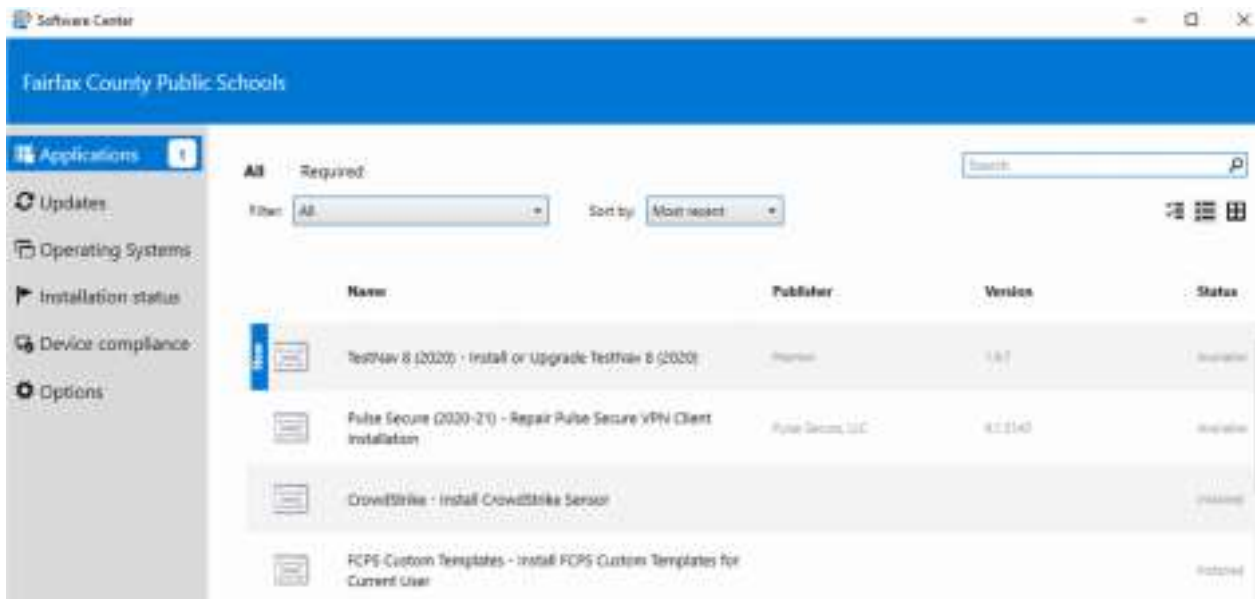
Software Center

Fairfax County Public Schools

Applications 1

Updates

Operating Systems

Installation status

Device compliance

Options

All Required

Search

Filter: All

Sort by: Most recent

| | Name | Publisher | Version | Status |
|---|---|---|---|---|
| New | TestNav 8 (2020) - Install or Upgrade TestNav 8 (2020) | Pearson | 1.8.7 | Available |
| | Pulse Secure (2020-21) - Repair Pulse Secure VPN Client Installation | Pulse Secure, LLC | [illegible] | Available |
| | CrowdStrike - Install CrowdStrike Sensor | | | Installed |
| | FCPS Custom Templates - Install FCPS Custom Templates for Current User | | | Installed |